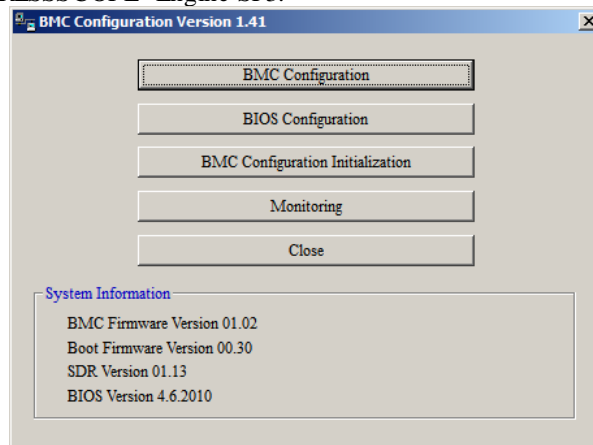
BMC Configuration Version 1.41

BMC Configuration

BIOS Configuration

BMC Configuration Initialization

Monitoring

Close

System Information

BMC Firmware Version 01.02

Boot Firmware Version 00.30

SDR Version 01.13

BIOS Version 4.6.2010